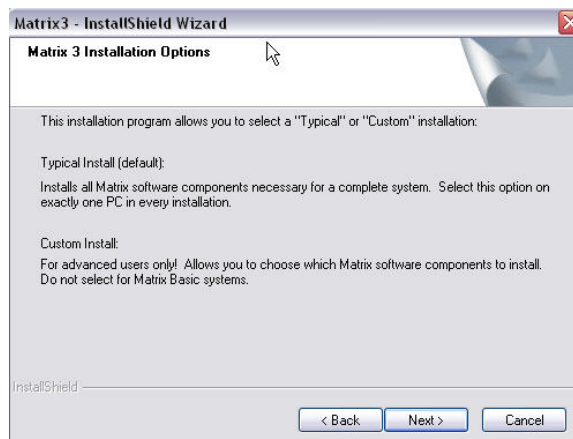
Matrix3 - InstallShield Wizard

Matrix 3 Installation Options

This installation program allows you to select a "Typical" or "Custom" installation:

Typical Install (default):

Installs all Matrix software components necessary for a complete system. Select this option on exactly one PC in every installation.

Custom Install:

For advanced users only! Allows you to choose which Matrix software components to install. Do not select for Matrix Basic systems.

InstallShield

< Back Next > Cancel